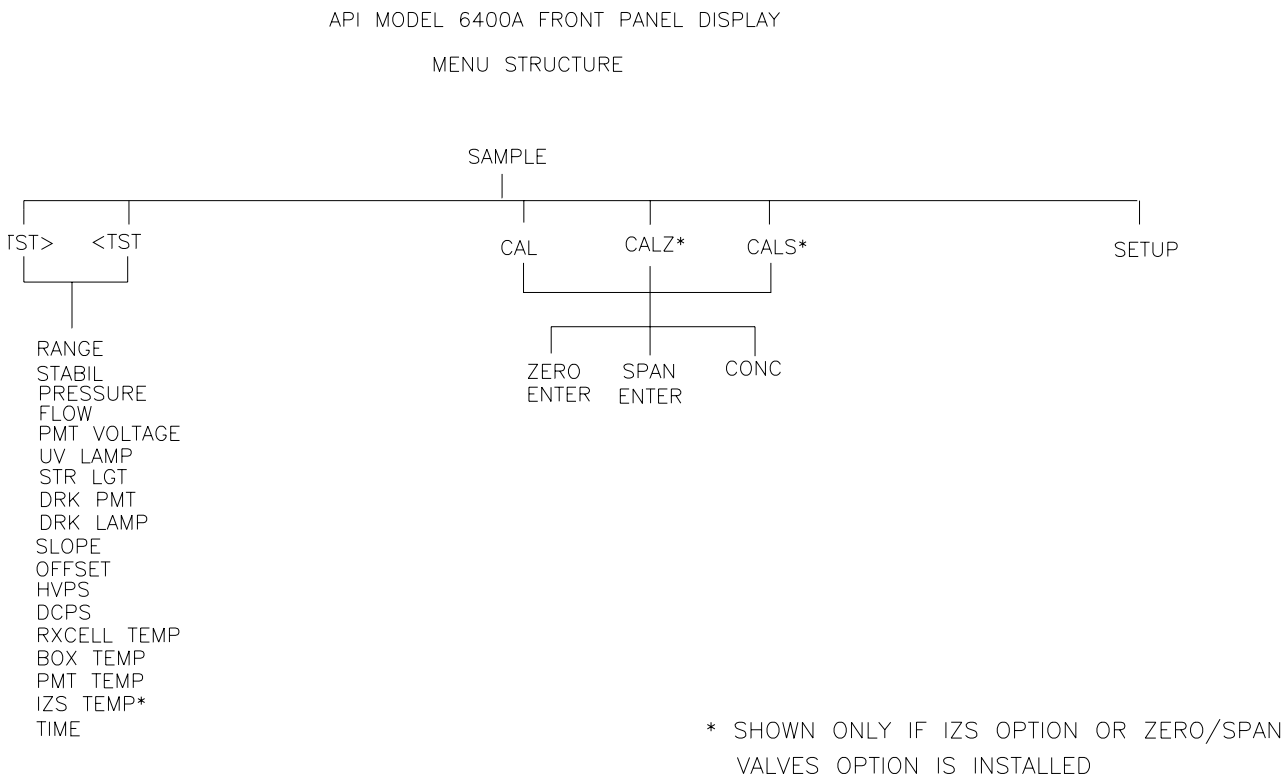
API MODEL 6400A FRONT PANEL DISPLAY

MENU STRUCTURE

SAMPLE

TST> <TST

CAL CALZ* CALS*

SETUP

RANGE
STABIL
PRESSURE
FLOW
PMT VOLTAGE
UV LAMP
STR LGT
DRK PMT
DRK LAMP
SLOPE
OFFSET
HVPS
DCPS
RXCELL TEMP
BOX TEMP
PMT TEMP
IZS TEMP*
TIME

ZERO ENTER
SPAN ENTER
CONC

* SHOWN ONLY IF IZS OPTION OR ZERO/SPAN VALVES OPTION IS INSTALLED